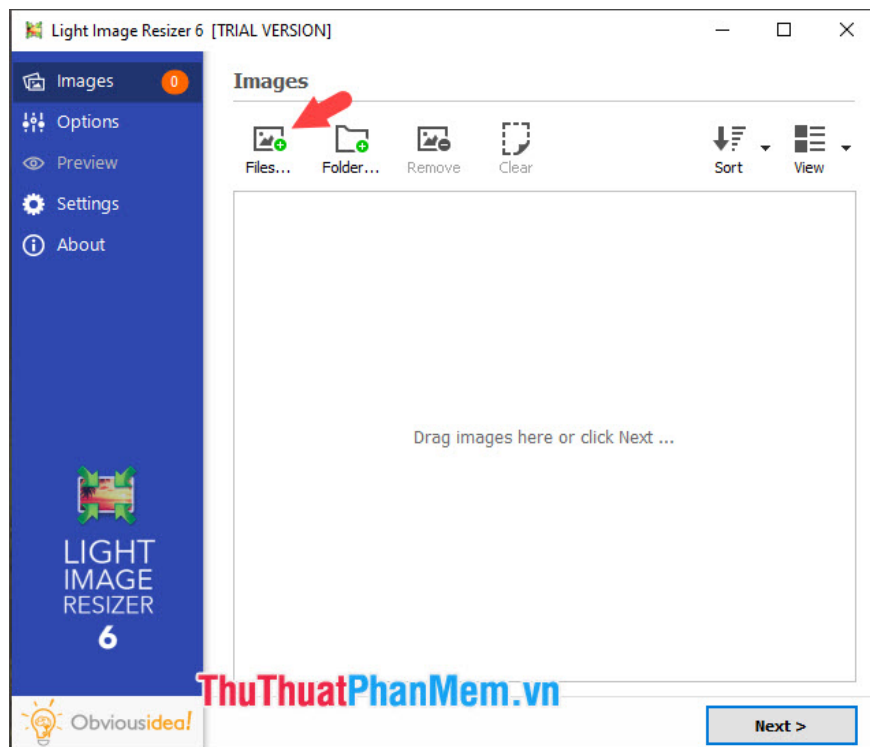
Light Image Resizer 6 [TRIAL VERSION]

Images 0
Options
Preview
Settings
About

Images

Files... Folder... Remove Clear Sort View

Drag images here or click Next ...

LIGHT
IMAGE
RESIZER
6

Obviousidea!

ThuThuatPhanMem.vn

Next >